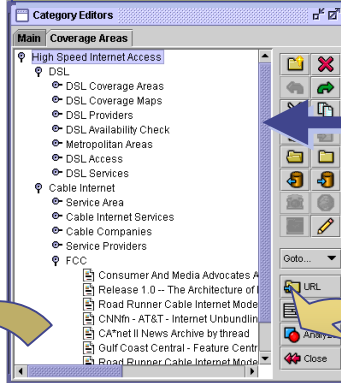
Category Editors

Main | Coverage Areas

High Speed Internet Access
DSL
DSL Coverage Areas
DSL Coverage Maps
DSL Providers
DSL Availability Check
Metropolitan Areas
DSL Access
DSL Services
Cable Internet
Service Area
Cable Internet Services
Cable Companies
Service Providers
FCC
Consumer And Media Advocates A
Release 1.0 -- The Architecture of
Road Runner Cable Internet Mode
CNNfn - AT&T - Internet Unbundlin
CA*net II News Archive by thread
Gulf Coast Central - Feature Centr
Road Runner Cable Internet Mode

Goto...
URL
Analyse
Close